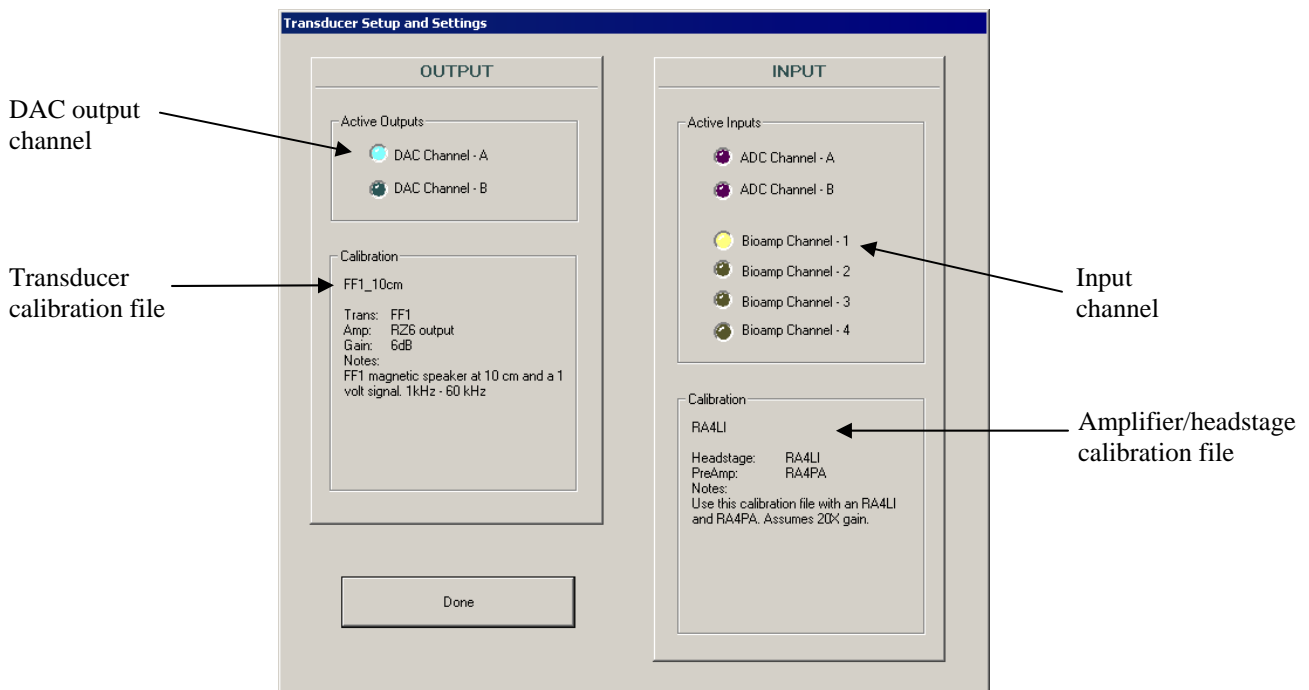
Transducer Setup and Settings

DAC output channel

Transducer calibration file

OUTPUT

Active Outputs

DAC Channel - A

DAC Channel - B

Calibration

FF1_10cm

Trans: FF1
Amp: RZ6 output
Gain: 6dB
Notes:
FF1 magnetic speaker at 10 cm and a 1 volt signal. 1kHz - 60 kHz

Done

INPUT

Active Inputs

ADC Channel - A

ADC Channel - B

Bioamp Channel - 1

Bioamp Channel - 2

Bioamp Channel - 3

Bioamp Channel - 4

Calibration

RA4LI

Headstage: RA4LI
PreAmp: RA4PA
Notes:
Use this calibration file with an RA4LI and RA4PA. Assumes 20X gain.

Input channel

Amplifier/headstage calibration file